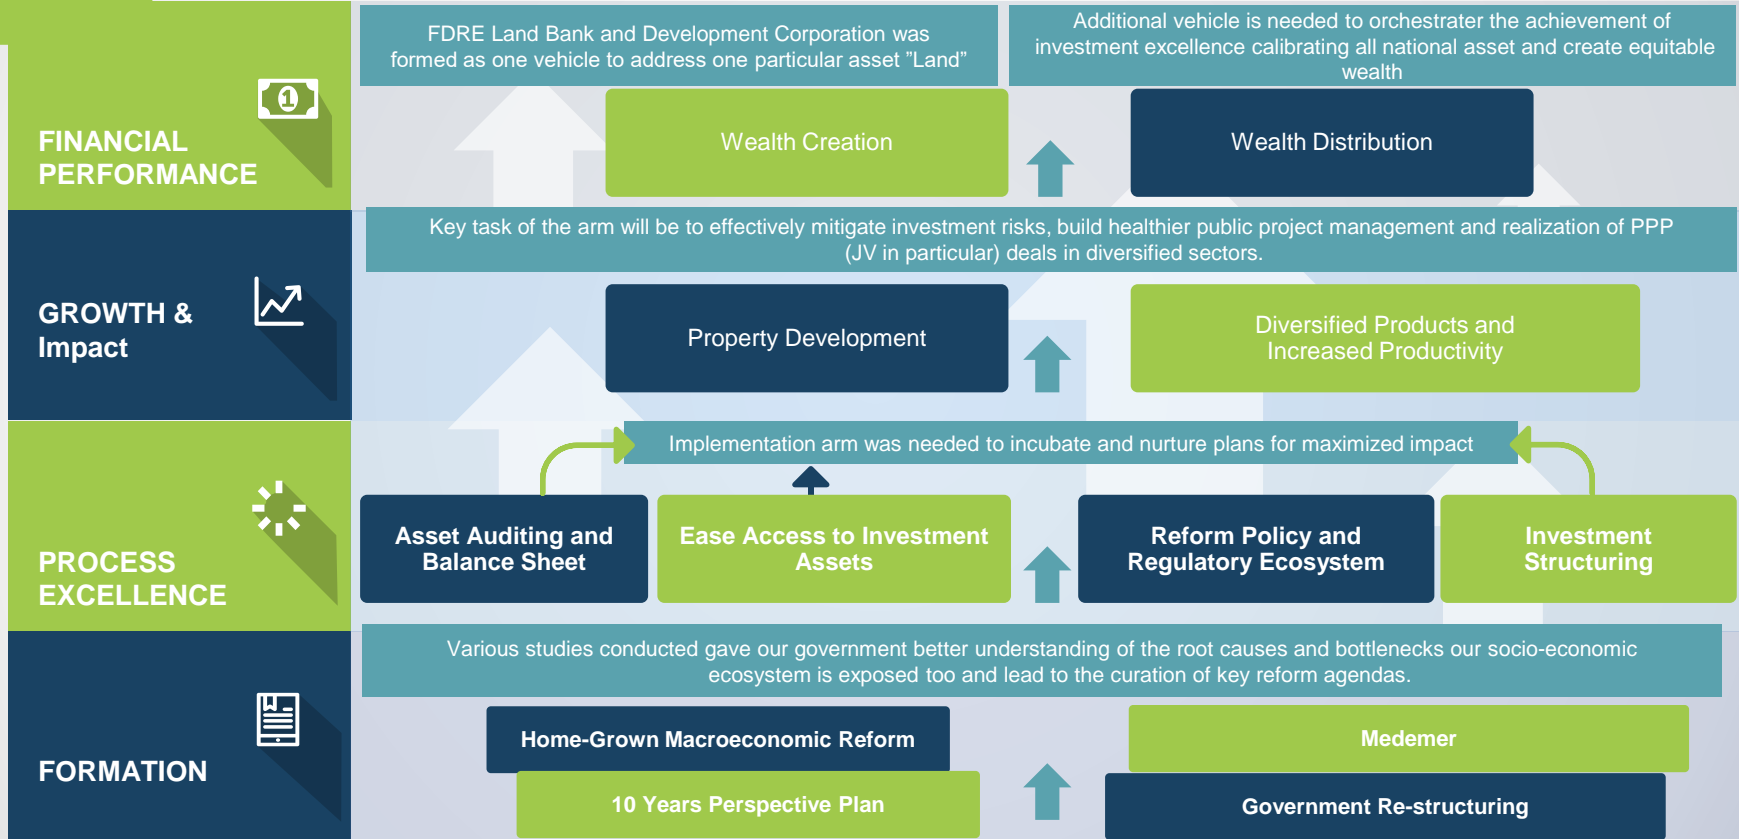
FINANCIAL PERFORMANCE

FDRE Land Bank and Development Corporation was formed as one vehicle to address one particular asset "Land"

Additional vehicle is needed to orchestrater the achievement of investment excellence calibrating all national asset and create equitable wealth

Wealth Creation

Wealth Distribution

GROWTH & Impact

Key task of the arm will be to effectively mitigate investment risks, build healthier public project management and realization of PPP (JV in particular) deals in diversified sectors.

Property Development

Diversified Products and Increased Productivity

PROCESS EXCELLENCE

Implementation arm was needed to incubate and nurture plans for maximized impact

Asset Auditing and Balance Sheet

Ease Access to Investment Assets

Reform Policy and Regulatory Ecosystem

Investment Structuring

FORMATION

Various studies conducted gave our government better understanding of the root causes and bottlenecks our socio-economic ecosystem is exposed too and lead to the curation of key reform agendas.

Home-Grown Macroeconomic Reform

Medemer

10 Years Perspective Plan

Government Re-structuring